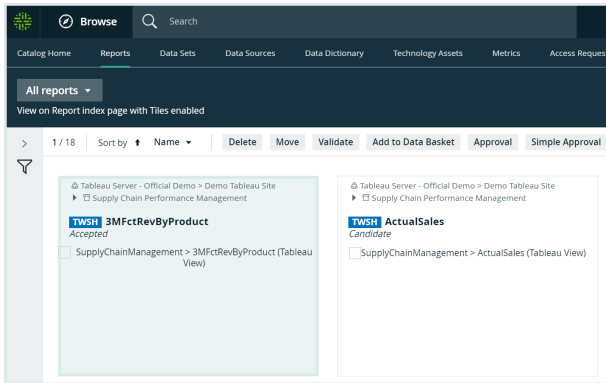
Browse
Search

Catalog Home Reports Data Sets Data Sources Data Dictionary Technology Assets Metrics Access Reques

All reports
View on Report index page with Tiles enabled

>
1 / 18 Sort by Name Delete Move Validate Add to Data Basket Approval Simple Approval

Tableau Server - Official Demo > Demo Tableau Site
Supply Chain Performance Management
TWSH 3MFctRevByProduct
Accepted
SupplyChainManagement > 3MFctRevByProduct (Tableau View)

Tableau Server - Official Demo > Demo Tableau Site
Supply Chain Performance Management
TWSH ActualSales
Candidate
SupplyChainManagement > ActualSales (Tableau View)